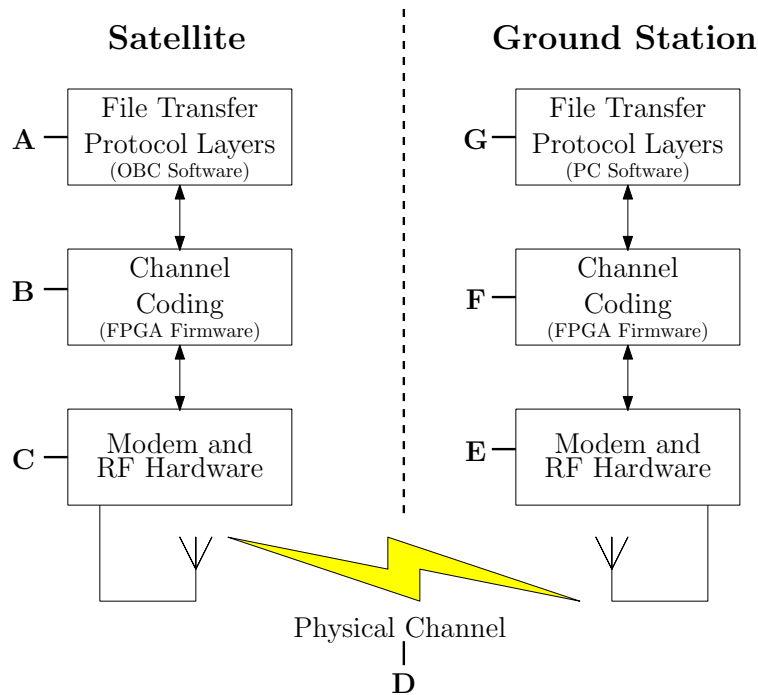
Satellite

Ground Station

A

File Transfer Protocol Layers
(OBC Software)

G

File Transfer Protocol Layers
(PC Software)

B

Channel Coding
(FPGA Firmware)

F

Channel Coding
(FPGA Firmware)

C

Modem and RF Hardware

E

Modem and RF Hardware

Physical Channel

D